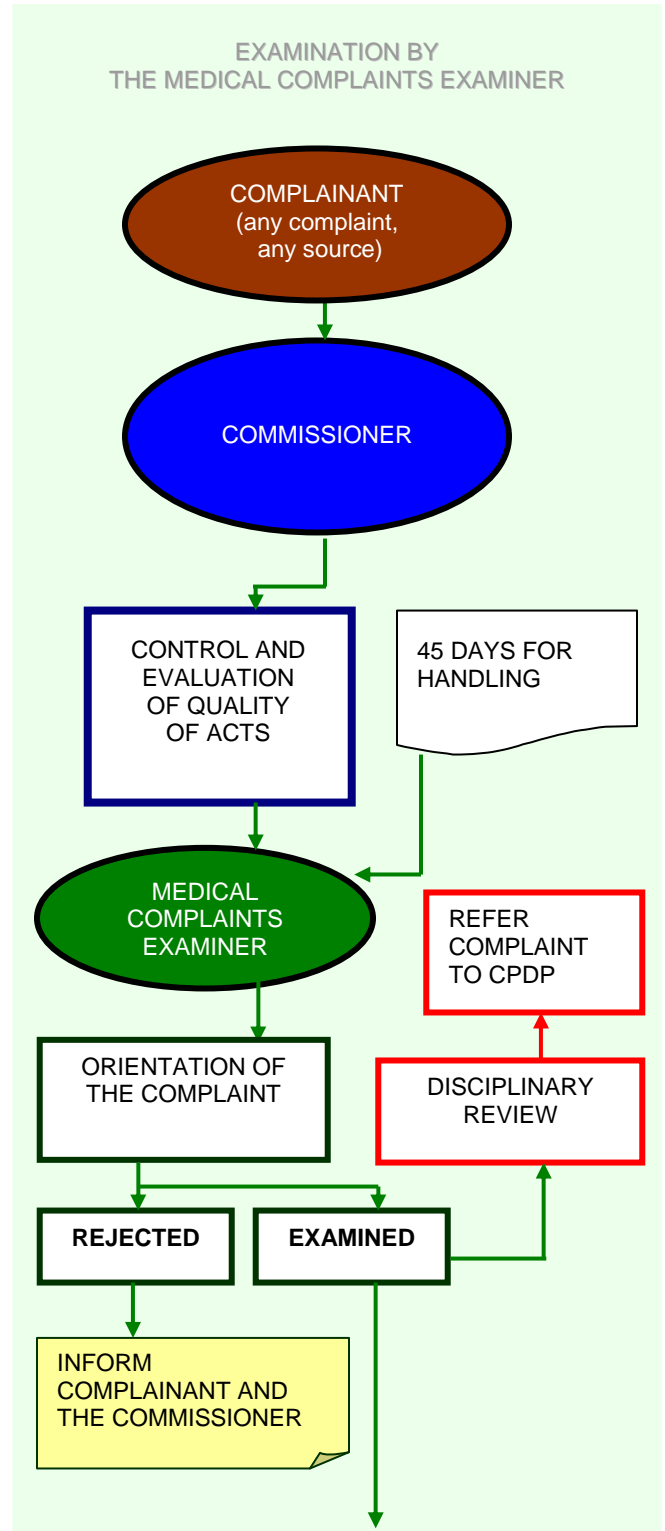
EXAMINATION BY
THE MEDICAL COMPLAINTS EXAMINER

COMPLAINANT
(any complaint,
any source)

COMMISSIONER

CONTROL AND EVALUATION OF QUALITY OF ACTS

45 DAYS FOR HANDLING

MEDICAL COMPLAINTS EXAMINER

REFER COMPLAINT TO CPDP

ORIENTATION OF THE COMPLAINT

DISCIPLINARY REVIEW

REJECTED

EXAMINED

INFORM COMPLAINANT AND THE COMMISSIONER